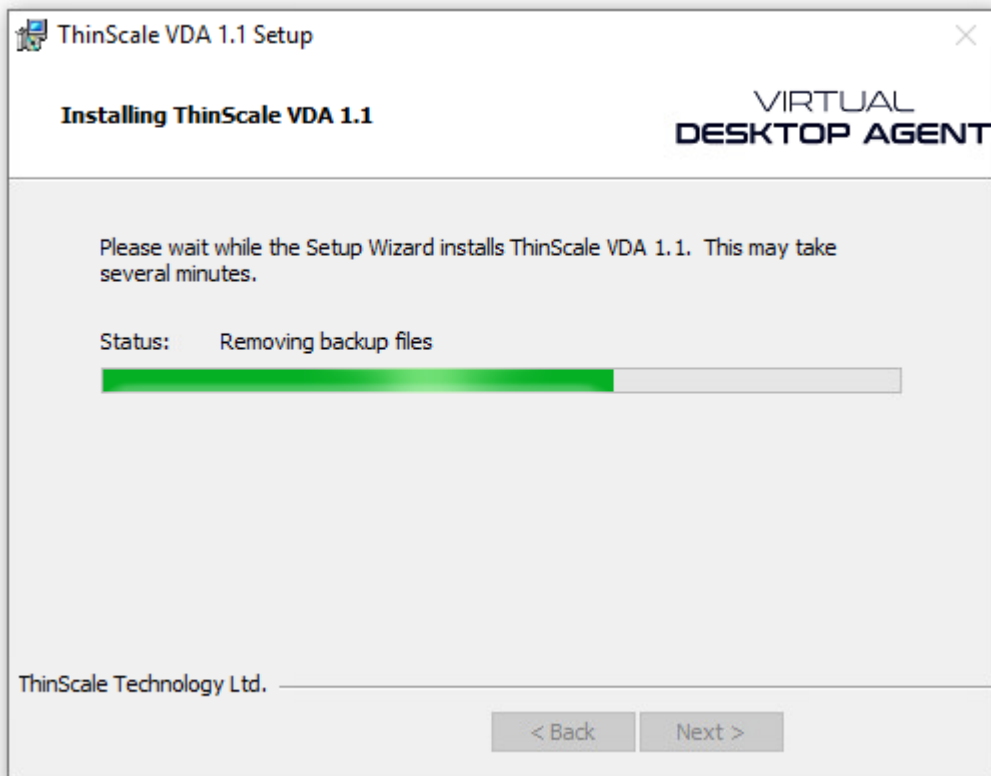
ThinScale VDA 1.1 Setup

Installing ThinScale VDA 1.1

VIRTUAL
DESKTOP AGENT

Please wait while the Setup Wizard installs ThinScale VDA 1.1. This may take several minutes.

Status: Removing backup files

ThinScale Technology Ltd.

< Back
Next >